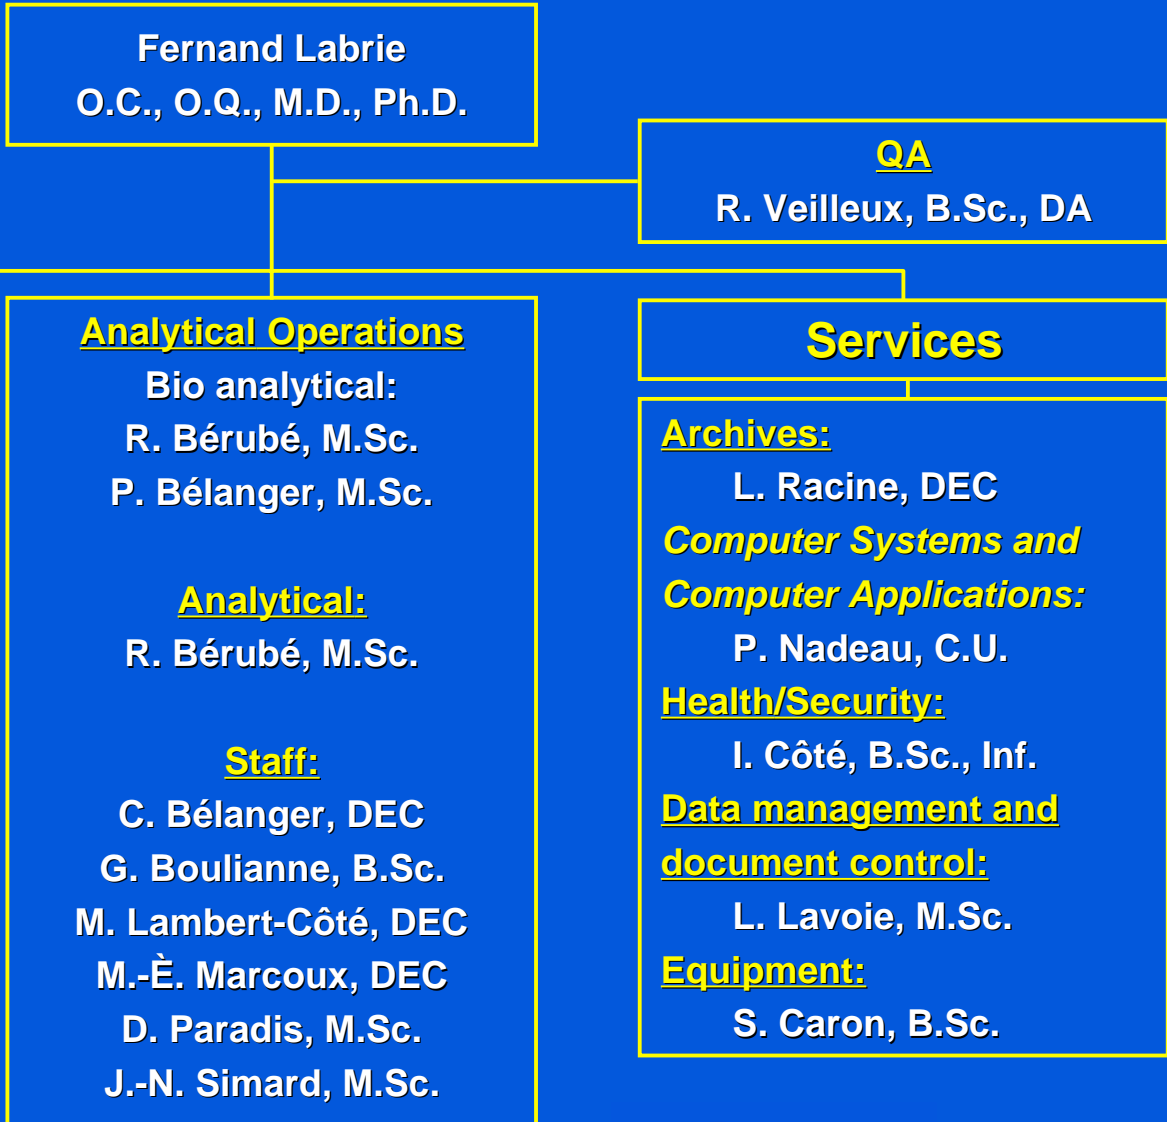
Fernand Labrie
O.C., O.Q., M.D., Ph.D.

QA
R. Veilleux, B.Sc., DA

Analytical Operations
Bio analytical:
R. Bérubé, M.Sc.
P. Bélanger, M.Sc.

Analytical:
R. Bérubé, M.Sc.

Staff:
C. Bélanger, DEC
G. Boulianne, B.Sc.
M. Lambert-Côté, DEC
M.-È. Marcoux, DEC
D. Paradis, M.Sc.
J.-N. Simard, M.Sc.

Services

Archives:
L. Racine, DEC
Computer Systems and Computer Applications:
P. Nadeau, C.U.
Health/Security:
I. Côté, B.Sc., Inf.
Data management and document control:
L. Lavoie, M.Sc.
Equipment:
S. Caron, B.Sc.